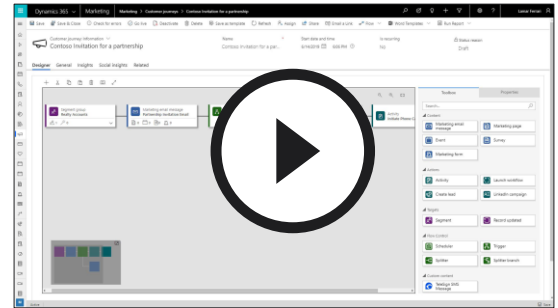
Dynamics 365 | Marketing | Marketing > Customer journeys > Contoso Invitation for a partnership

Save | Save & Close | Check for errors | Go live | Deactivate | Delete | Save as template | Refresh | Assign | Share | Email a Link | Flow | Word Templates | Run Report

Customer journey Information
Contoso Invitation for a partnership

Name
Contoso Invitation for a part...

Start date and time
6/9/2018 | 4:00 PM

Is recurring
No

Status reason
Draft

Designer | General | Insights | Social Insights | Related

Segment group
Reality accounts

Marketing email message
Partnership invitation Email

Activity
Initiate Phone C...

Toolbox | Properties

Search...

Content
Marketing email message
Marketing page
Event
Survey
Marketing form

Actions
Activity
Launch workflow
Create lead
LinkedIn campaign

Targets
Segment
Record updated

Flow control
Scheduler
Trigger
Splitter
Splitter branch

Custom content
Telesign SMS Message

Active